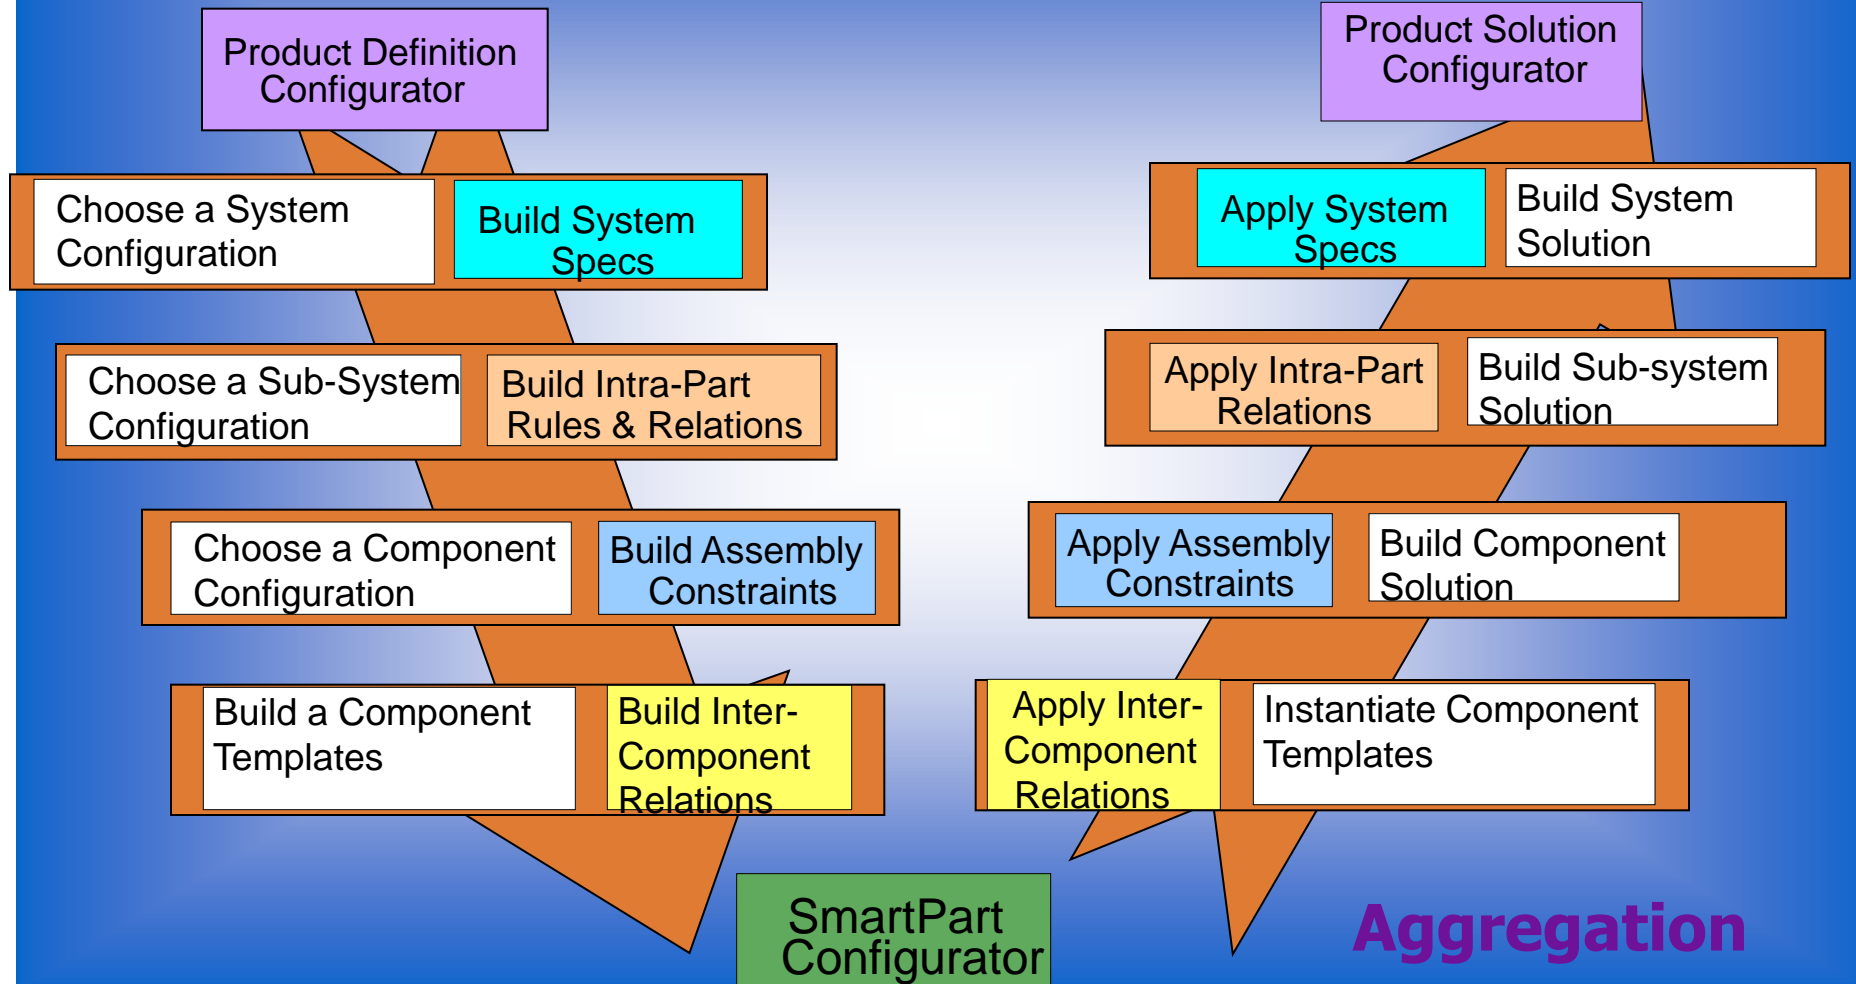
Product Definition Configurator

Choose a System Configuration

Build System Specs

Choose a Sub-System Configuration

Build Intra-Part Rules & Relations

Choose a Component Configuration

Build Assembly Constraints

Build a Component Templates

Build Inter-Component Relations

Product Solution Configurator

Apply System Specs

Build System Solution

Apply Intra-Part Relations

Build Sub-system Solution

Apply Assembly Constraints

Build Component Solution

Apply Inter-Component Relations

Instantiate Component Templates

SmartPart Configurator

Aggregation